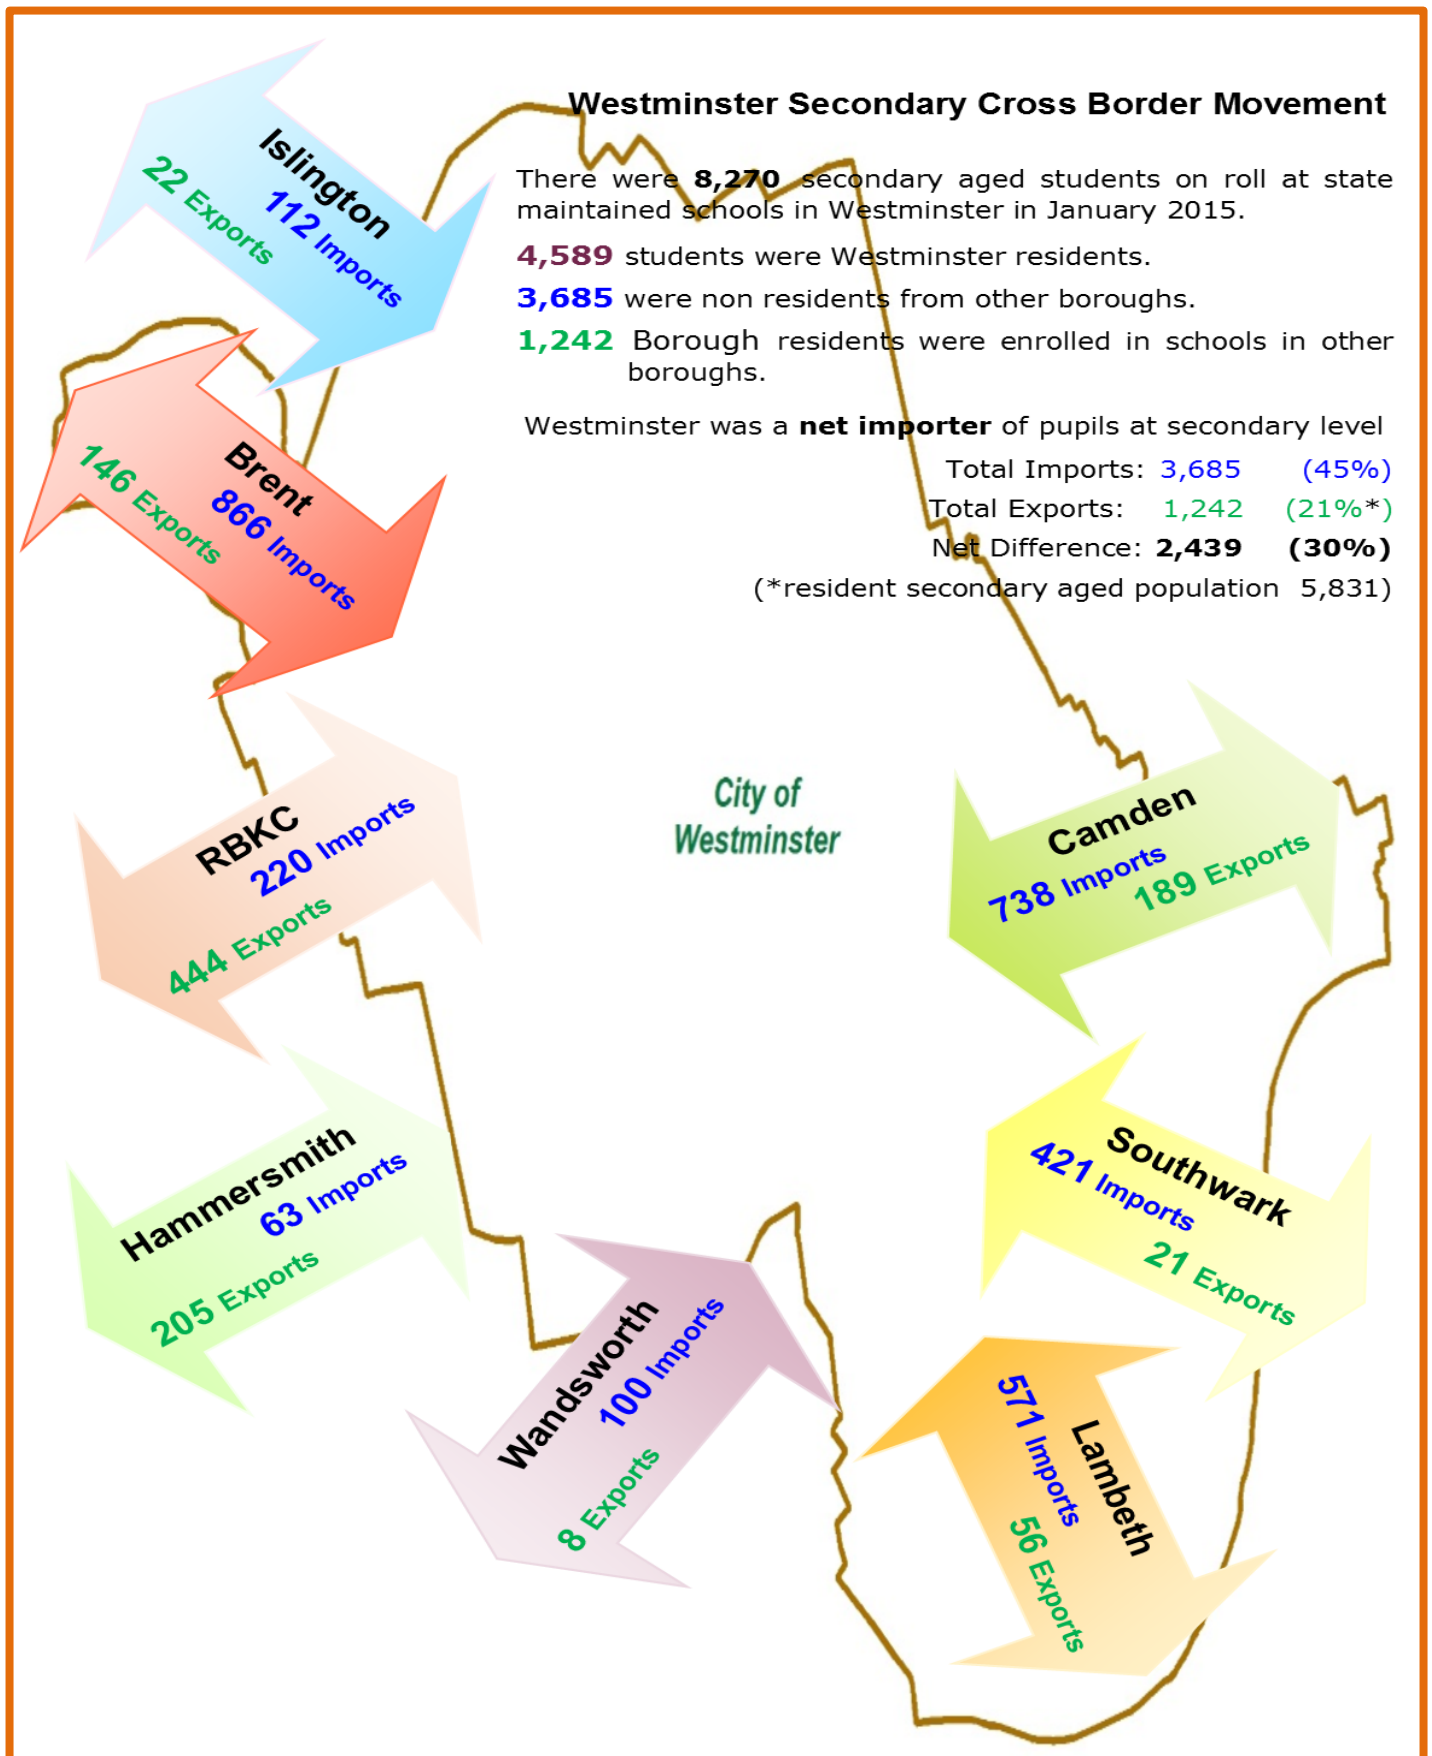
Westminster Secondary Cross Border Movement

There were 8,270 secondary aged students on roll at state maintained schools in Westminster in January 2015.

4,589 students were Westminster residents.

3,685 were non residents from other boroughs.

1,242 Borough residents were enrolled in schools in other boroughs.

Westminster was a net importer of pupils at secondary level

Total Imports: 3,685 (45%)
Total Exports: 1,242 (21%*)
Net Difference: 2,439 (30%)
(*resident secondary aged population 5,831)

Islington
112 Imports
22 Exports

Brent
866 Imports
146 Exports

RBKC
220 Imports
444 Exports

Hammersmith
63 Imports
205 Exports

Wandsworth
100 Imports
8 Exports

City of Westminster

Camden
738 Imports
189 Exports

Southwark
421 Imports
21 Exports

Lambeth
571 Imports
56 Exports